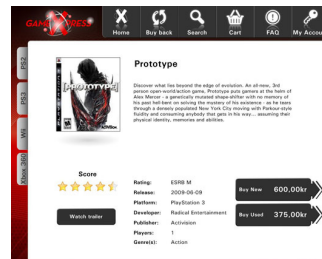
GAME XPRESS

Home
Buy back
Search
Cart
FAQ
My Accou

PS2
PS3
Wii
Xbox 360

[PROTOTYPE]
ACTIVISION

Prototype

Discover what lies beyond the edge of evolution. An all-new, 3rd person open-world/action game, Prototype puts gamers in the helm of Alex Mercer - a genetically mutated shape-shifter with no memory of his past hell bent on solving the mystery of his existence - as he tears through a densely populated New York City moving with Parkour-style fluidity and consuming anybody that gets in his way... assuming their physical identity, memories and abilities.

Score

Watch trailer

Rating: ESRB M
Release: 2009-06-09
Platform: PlayStation 3
Developer: Radical Entertainment
Publisher: Activision
Players: 1
Genre(s): Action

Buy Now 600.00kr
Buy Used 375,00kr